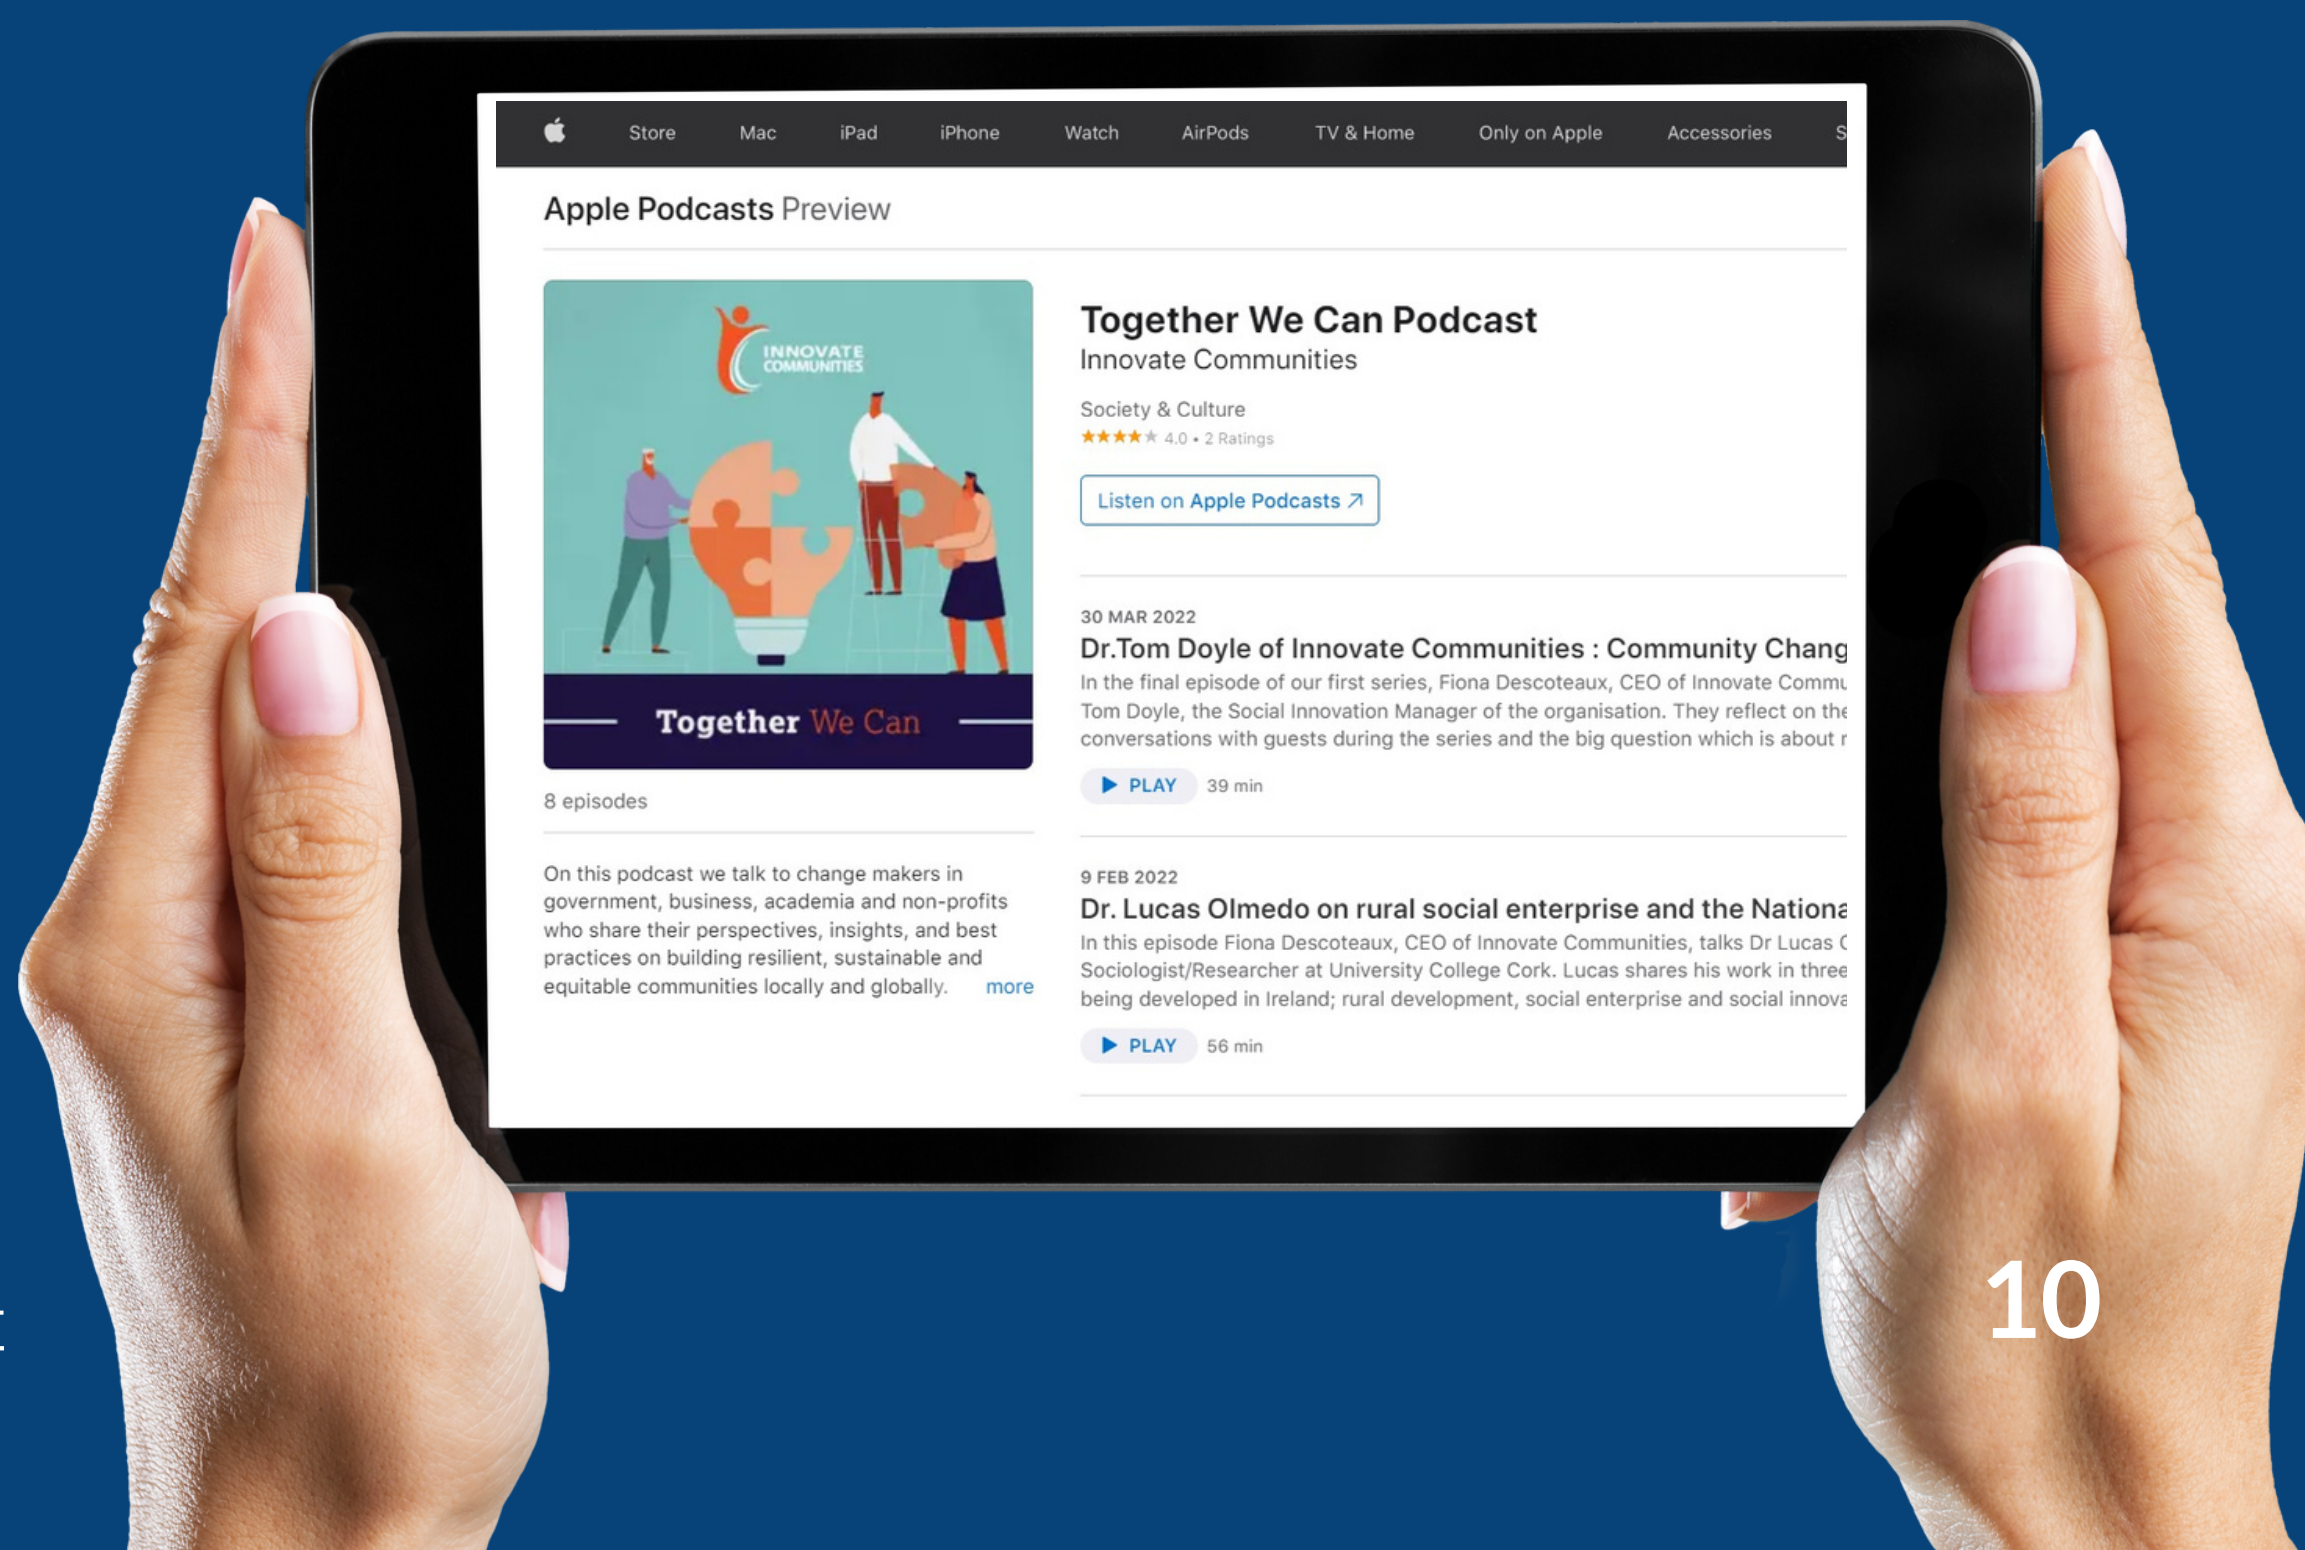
Store Mac iPad iPhone Watch AirPods TV & Home Only on Apple Accessories S

Apple Podcasts Preview

INNOVATE COMMUNITIES

Together We Can

8 episodes

On this podcast we talk to change makers in government, business, academia and non-profits who share their perspectives, insights, and best practices on building resilient, sustainable and equitable communities locally and globally. more

Together We Can Podcast
Innovate Communities

Society & Culture
★★★★★ 4.0 • 2 Ratings

Listen on Apple Podcasts ↗

30 MAR 2022
Dr.Tom Doyle of Innovate Communities : Community Chang
In the final episode of our first series, Fiona Descoteaux, CEO of Innovate Commu Tom Doyle, the Social Innovation Manager of the organisation. They reflect on the conversations with guests during the series and the big question which is about r

▶ PLAY 39 min

9 FEB 2022
Dr. Lucas Olmedo on rural social enterprise and the Nationa
In this episode Fiona Descoteaux, CEO of Innovate Communities, talks Dr Lucas C Sociologist/Researcher at University College Cork. Lucas shares his work in three being developed in Ireland; rural development, social enterprise and social innova

▶ PLAY 56 min

10